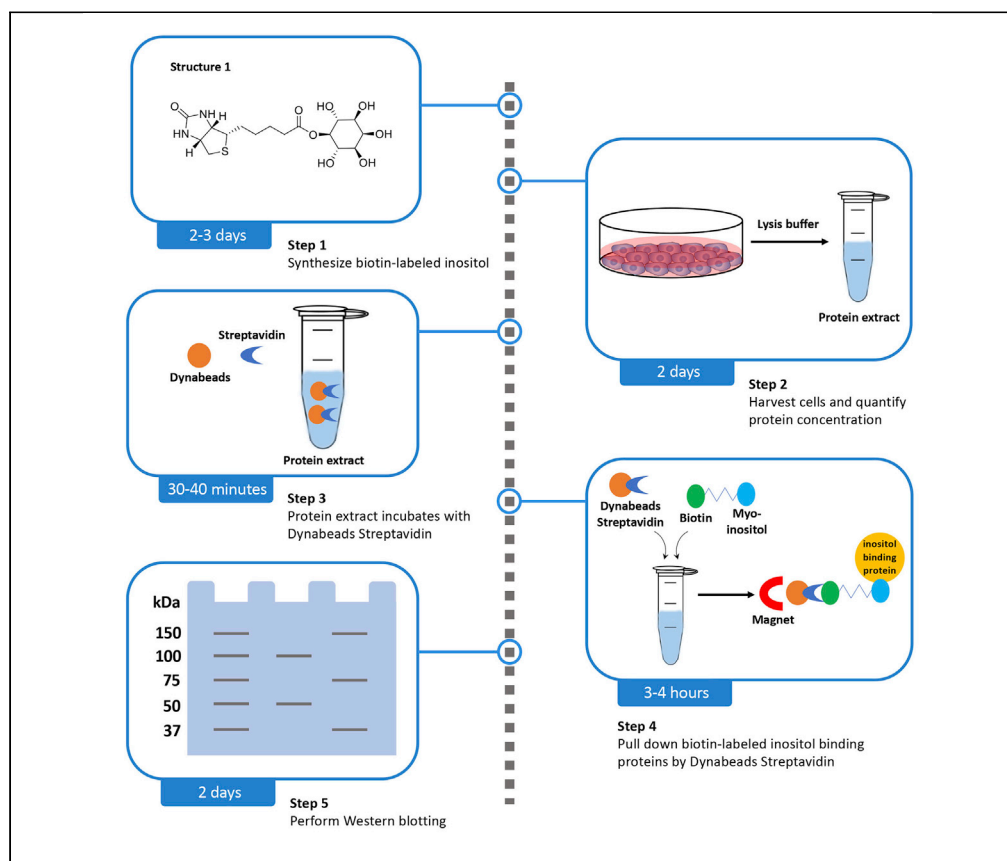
Structure 1

O, NH, H, HN, H, S, O, O, HO, OH, OH, OH, HO, OH

2-3 days

Step 1
Synthesize biotin-labeled inositol

Lysis buffer

Protein extract

2 days

Step 2
Harvest cells and quantify protein concentration

Streptavidin

Dynabeads

Protein extract

30-40 minutes

Step 3
Protein extract incubates with Dynabeads Streptavidin

Dynabeads Streptavidin

Biotin

Myo-inositol

inositol binding protein

Magnet

3-4 hours

Step 4
Pull down biotin-labeled inositol binding proteins by Dynabeads Streptavidin

kDa
150
100
75
50
37

2 days

Step 5
Perform Western blotting